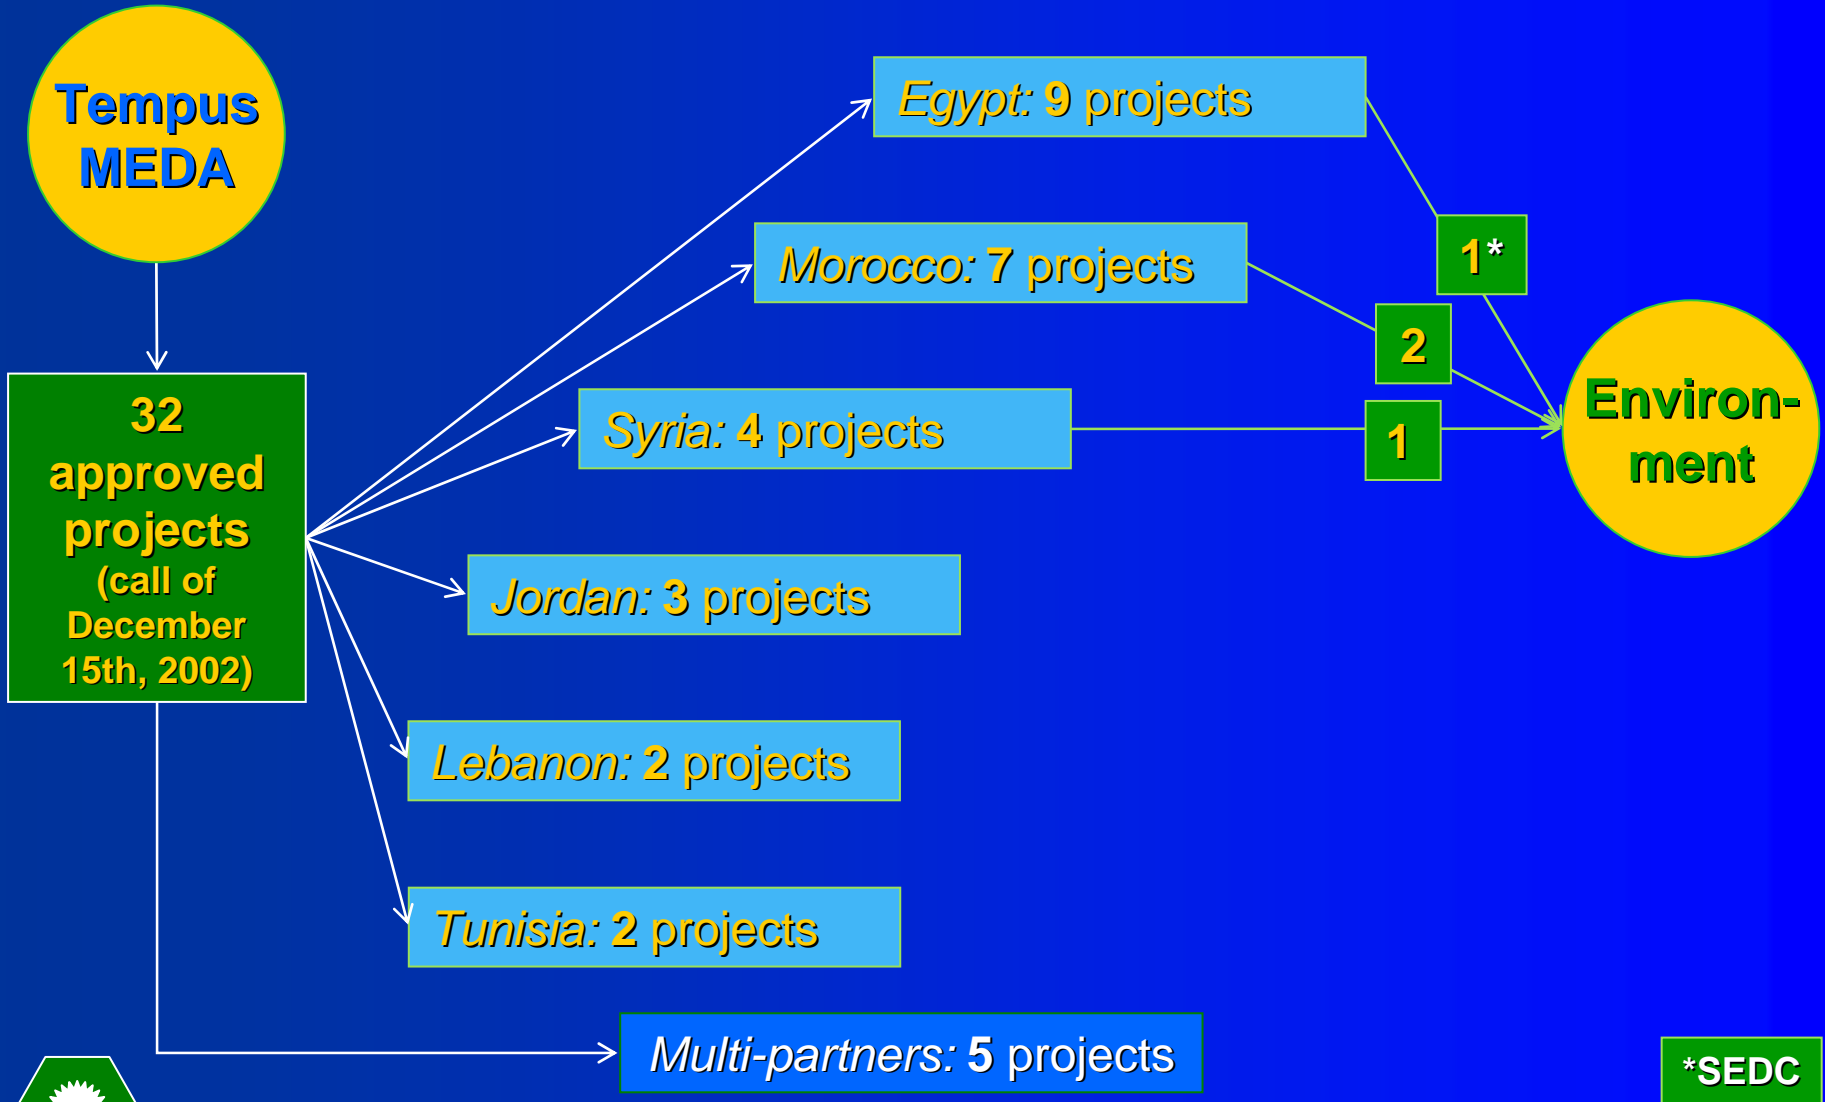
Tempus MEDA

32 approved projects (call of December 15th, 2002)

Egypt: 9 projects

Morocco: 7 projects

Syria: 4 projects

Jordan: 3 projects

Lebanon: 2 projects

Tunisia: 2 projects

Multi-partners: 5 projects

1*

2

1

Environment

*SEDC